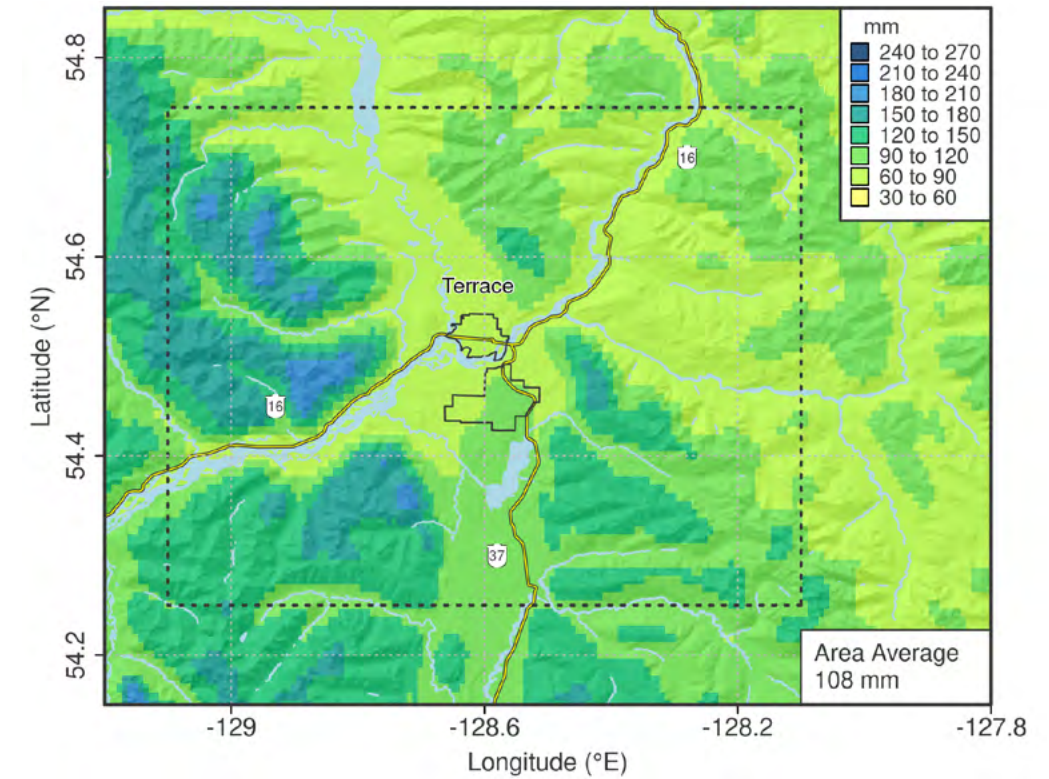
mm
240 to 270
210 to 240
180 to 210
150 to 180
120 to 150
90 to 120
60 to 90
30 to 60

16
Terrace
16
37

Area Average
108 mm

54.8
54.6
54.4
54.2
Latitude (°N)

-129
-128.6
-128.2
-127.8
Longitude (°E)